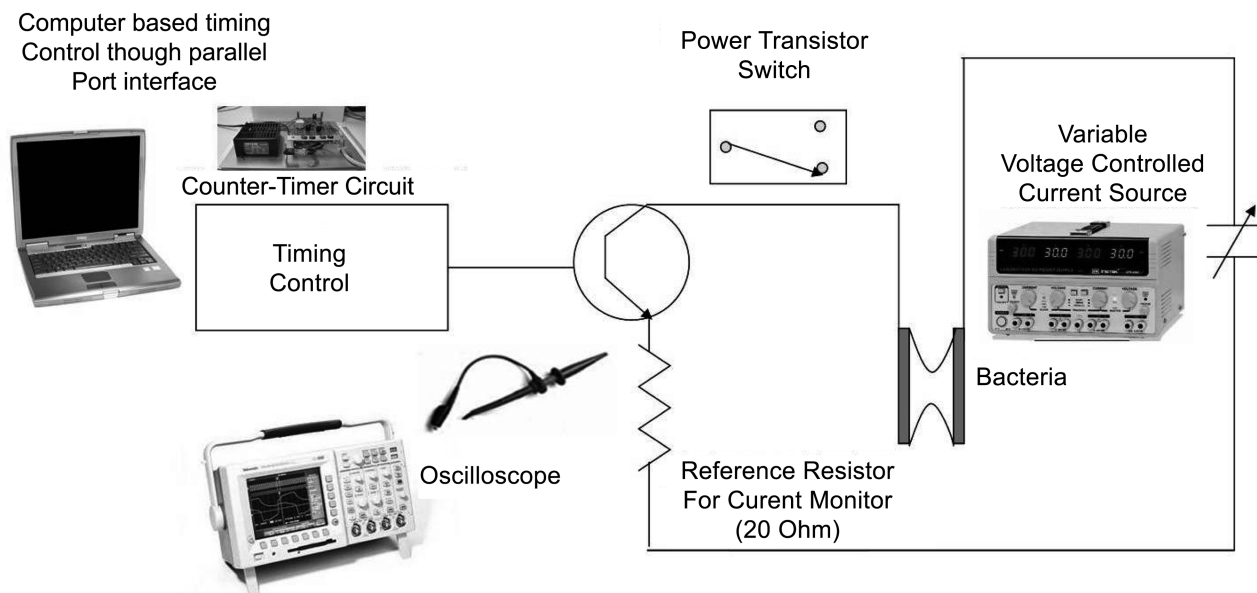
Computer based timing Control though parallel Port interface

Counter-Timer Circuit

Timing Control

Power Transistor Switch

Variable Voltage Controlled Current Source

3.00 30.0 3.00 30.0

Bacteria

Oscilloscope

Reference Resistor For Curent Monitor (20 Ohm)